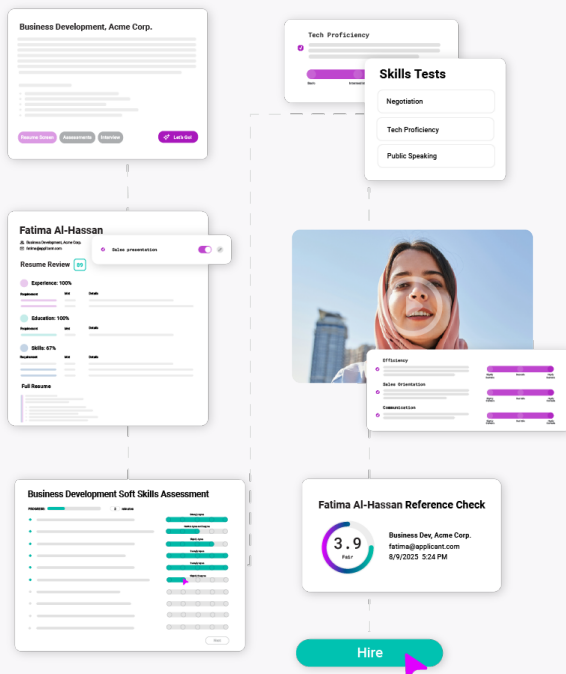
Business Development, Acme Corp.

Resume Screen Assessments Interview Let's Go!

Tech Proficiency

Skills Tests

Negotiation

Tech Proficiency

Public Speaking

Fatima Al-Hassan

Business Development, Acme Corp.

fatima@applicant.com

Sales presentation

Resume Review 89

Experience: 100%

Education: 100%

Skills: 67%

Full Resume

Efficiency

Sales Orientation

Communication

Business Development Soft Skills Assessment

Fatima Al-Hassan Reference Check

3.9

Fair

Business Dev, Acme Corp.

fatima@applicant.com

8/9/2025 5:24 PM

Hire